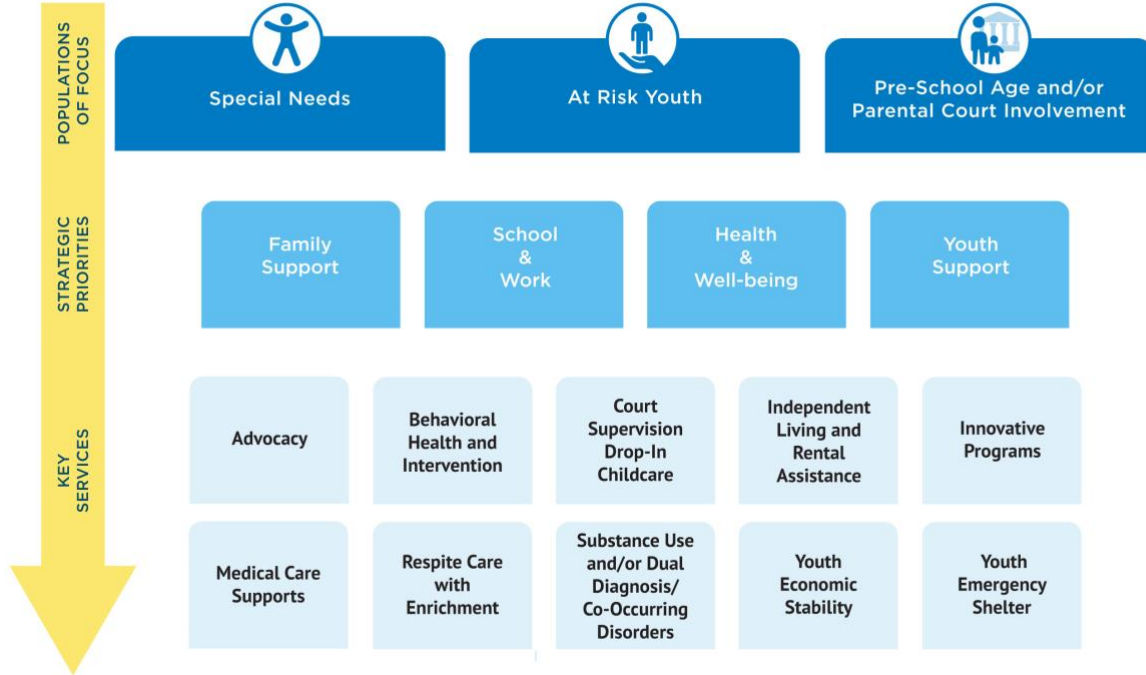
POPULATIONS OF FOCUS

Special Needs

At Risk Youth

Pre-School Age and/or Parental Court Involvement

STRATEGIC PRIORITIES

Family Support

School & Work

Health & Well-being

Youth Support

KEY SERVICES

Advocacy

Behavioral Health and Intervention

Court Supervision Drop-In Childcare

Independent Living and Rental Assistance

Innovative Programs

Medical Care Supports

Respite Care with Enrichment

Substance Use and/or Dual Diagnosis/ Co-Occurring Disorders

Youth Economic Stability

Youth Emergency Shelter